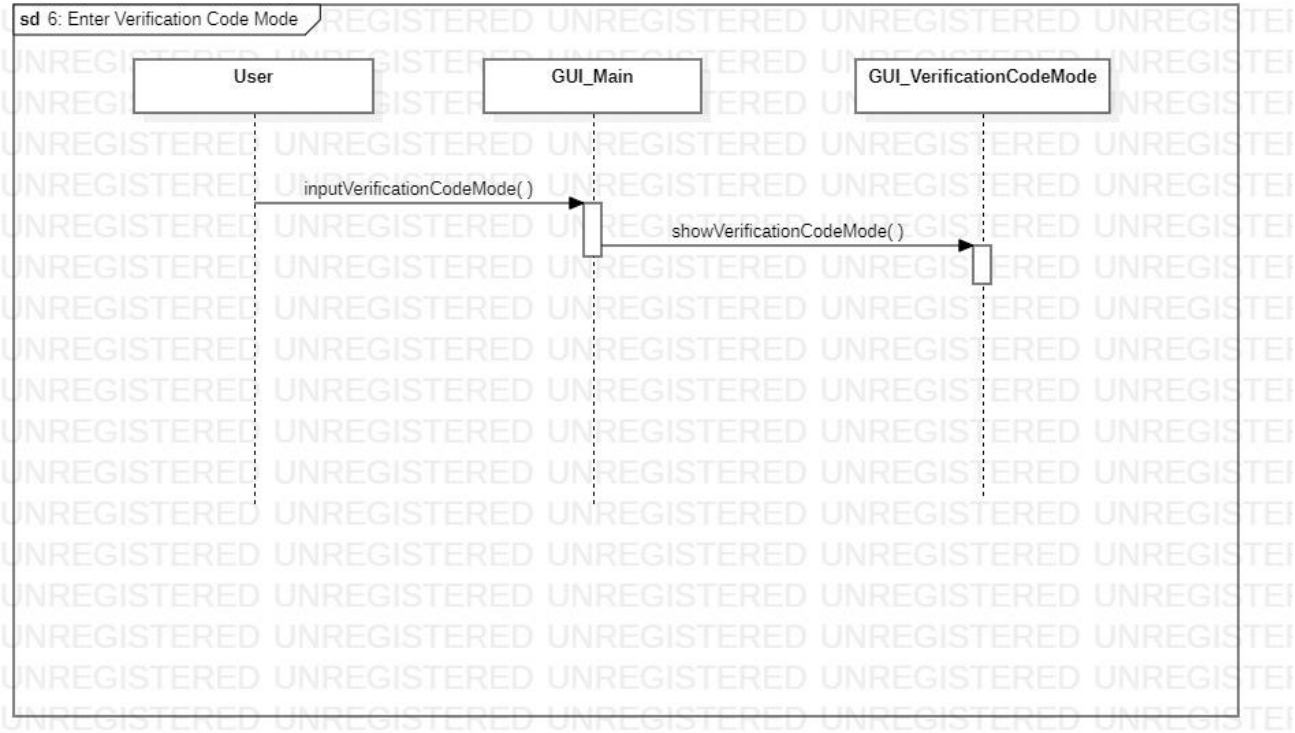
sd 6: Enter Verification Code Mode

User

GUI_Main

GUI_VerificationCodeMode

inputVerificationCodeMode( )

showVerificationCodeMode( )

UNREGISTERED UNREGISTERED UNREGISTERED UNREGISTERED UNREGISTERED